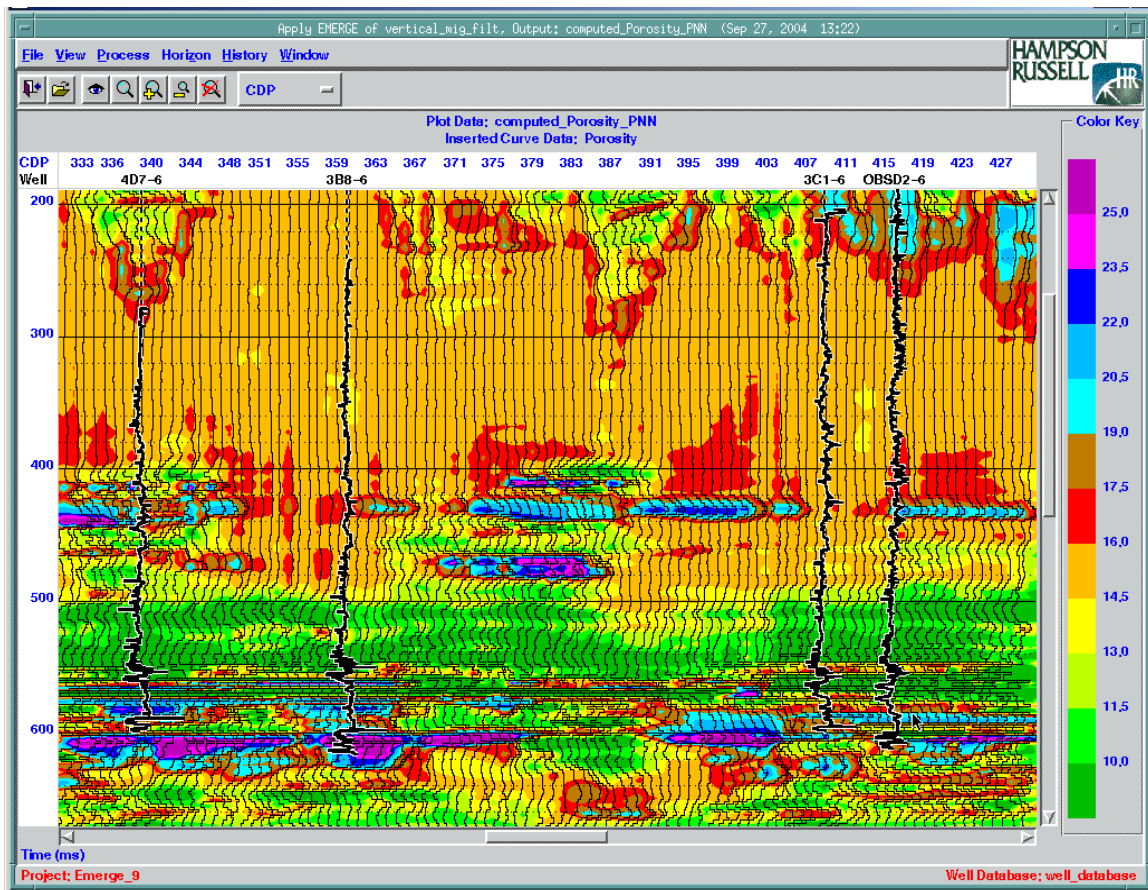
Apply EMERGE of vertical_mig_filt, Output: computed_Porosity_PNN (Sep 27, 2004 13:22)

File View Process Horizon History Window

HAMPSON RUSSELL HR

CDP

Plot Data: computed_Porosity_PNN
Inserted Curve Data: Porosity

Color Key

CDP 333 336 340 344 348 351 355 359 363 367 371 375 379 383 387 391 395 399 403 407 411 415 419 423 427
Well 4D7-6 3B8-6 3C1-6 OBSD2-6

200
300
400
500
600

25,0
23,5
22,0
20,5
19,0
17,5
16,0
14,5
13,0
11,5
10,0

Time (ms)

Project: Emerge_9

Well Database: well_database